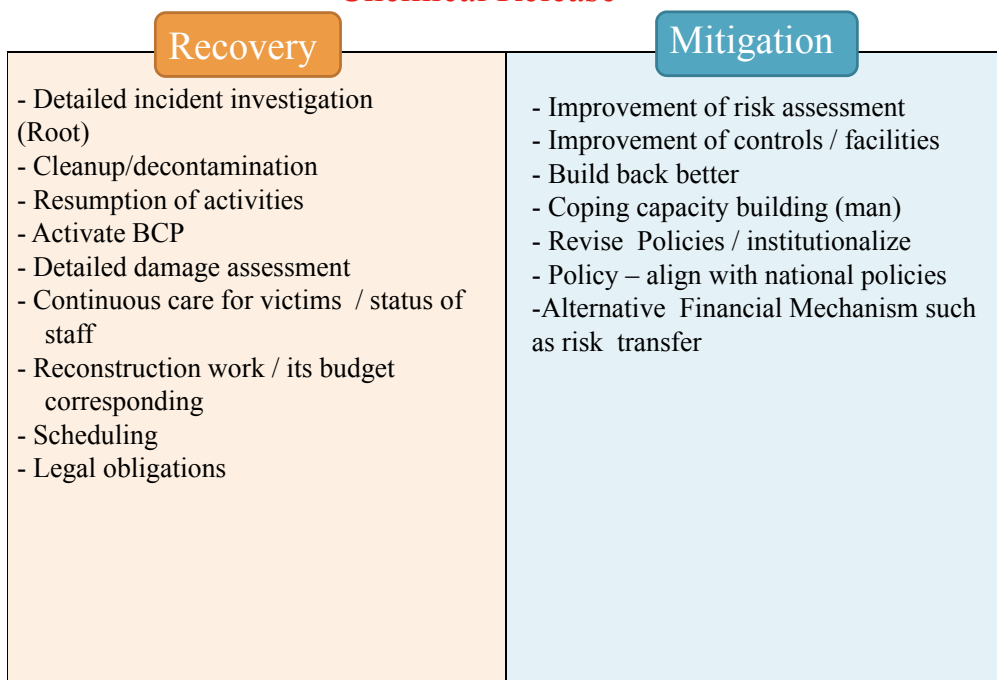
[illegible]

Recovery

- Detailed incident investigation (Root)
- Cleanup/decontamination
- Resumption of activities
- Activate BCP
- Detailed damage assessment
- Continuous care for victims / status of staff
- Reconstruction work / its budget corresponding
- Scheduling
- Legal obligations

Mitigation

- Improvement of risk assessment
- Improvement of controls / facilities
- Build back better
- Coping capacity building (man)
- Revise Policies / institutionalize
- Policy – align with national policies
-Alternative Financial Mechanism such as risk transfer